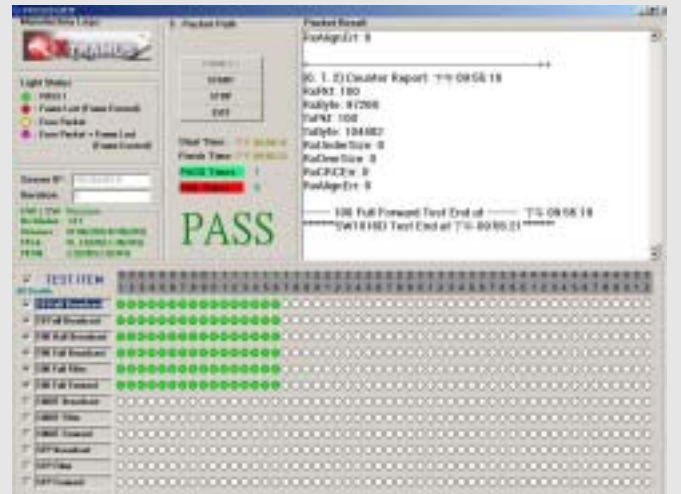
Manufacturer Logo

Light Status
PASS !
Frame Lost (Frame Count)
Error Packet
Error Packet + Frame Lost (Frame Count)

Screen ID:
Revision:

START
STOP
EXIT

Start Time:
Finish Time:
PASS Times
FAIL Times

PASS

Packet Result
RxAlignErr: 0

(0, 1, 2) Counter Report 下午 09:56:18
RxPkt: 100
RxByte: 97200
TxPkt: 100
TxByte: 104882
RxUnderSize: 0
RxOverSize: 0
RxCRCErr: 0
RxAlignErr: 0

------ 100 Full Forward Test End at ------ 下午 09:56:18
******SW1616D Test End at 下午 09:56:21******

TEST ITEM
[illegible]
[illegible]
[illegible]
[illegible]
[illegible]
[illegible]
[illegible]
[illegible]
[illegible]
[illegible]
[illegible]
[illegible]
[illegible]